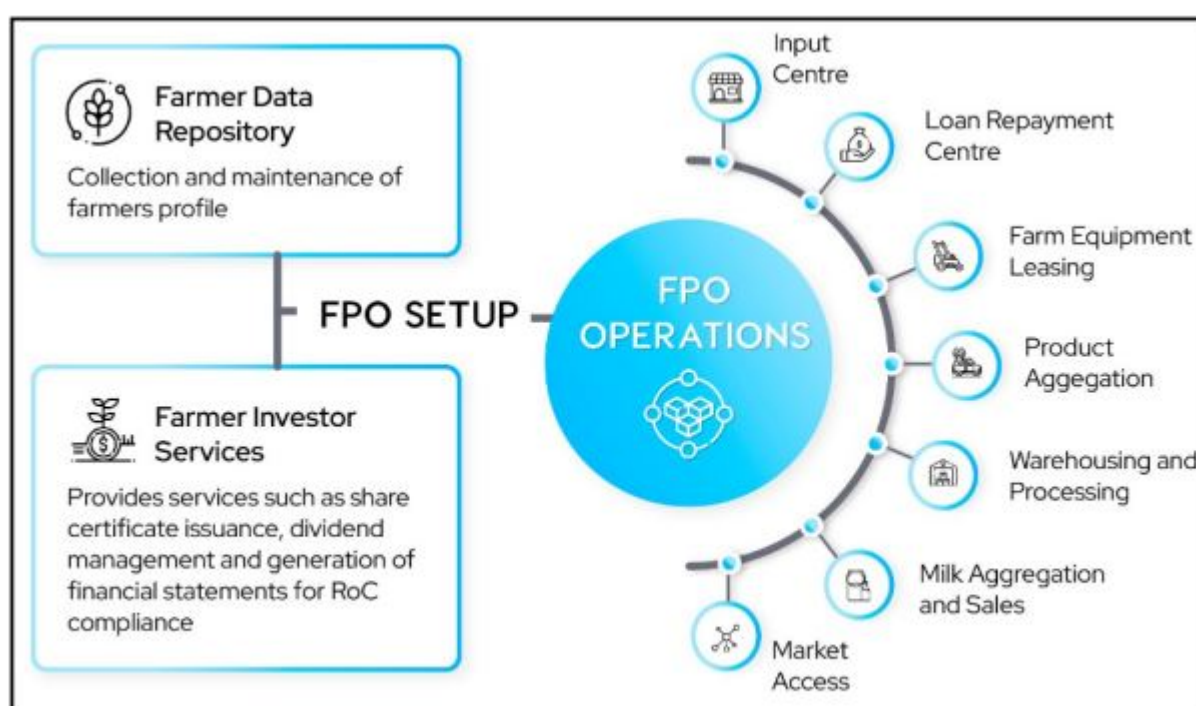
Farmer Data Repository

Collection and maintenance of farmers profile

FPO SETUP

Farmer Investor Services

Provides services such as share certificate issuance, dividend management and generation of financial statements for RoC compliance

FPO OPERATIONS

Input Centre

Loan Repayment Centre

Farm Equipment Leasing

Product Aggegation

Warehousing and Processing

Milk Aggregation and Sales

Market Access